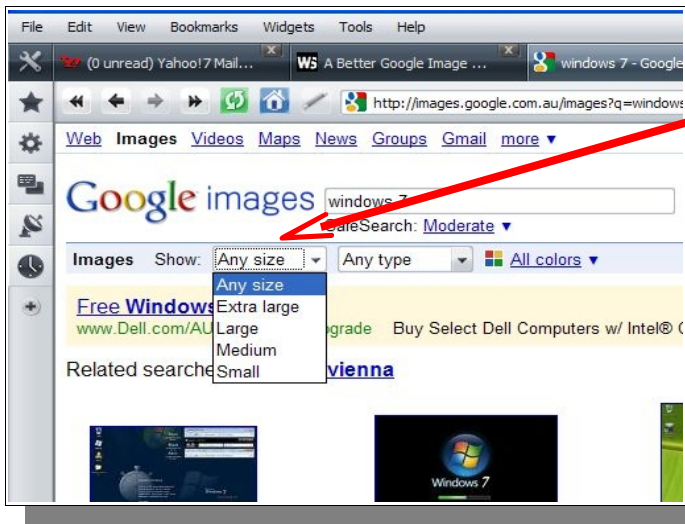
File Edit View Bookmarks Widgets Tools Help

(0 unread) Yahoo!7 Mail... A Better Google Image ... windows 7 - Google

http://images.google.com.au/images?q=windows

Web Images Videos Maps News Groups Gmail more ▾

Google images windows 7

SafeSearch: Moderate ▾

Images Show: Any size Any type All colors ▾

Any size
Extra large
Large
Medium
Small

Free Windows
www.Dell.com/AU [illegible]pgrade Buy Select Dell Computers w/ Intel®

Related searche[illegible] vienna

Windows 7